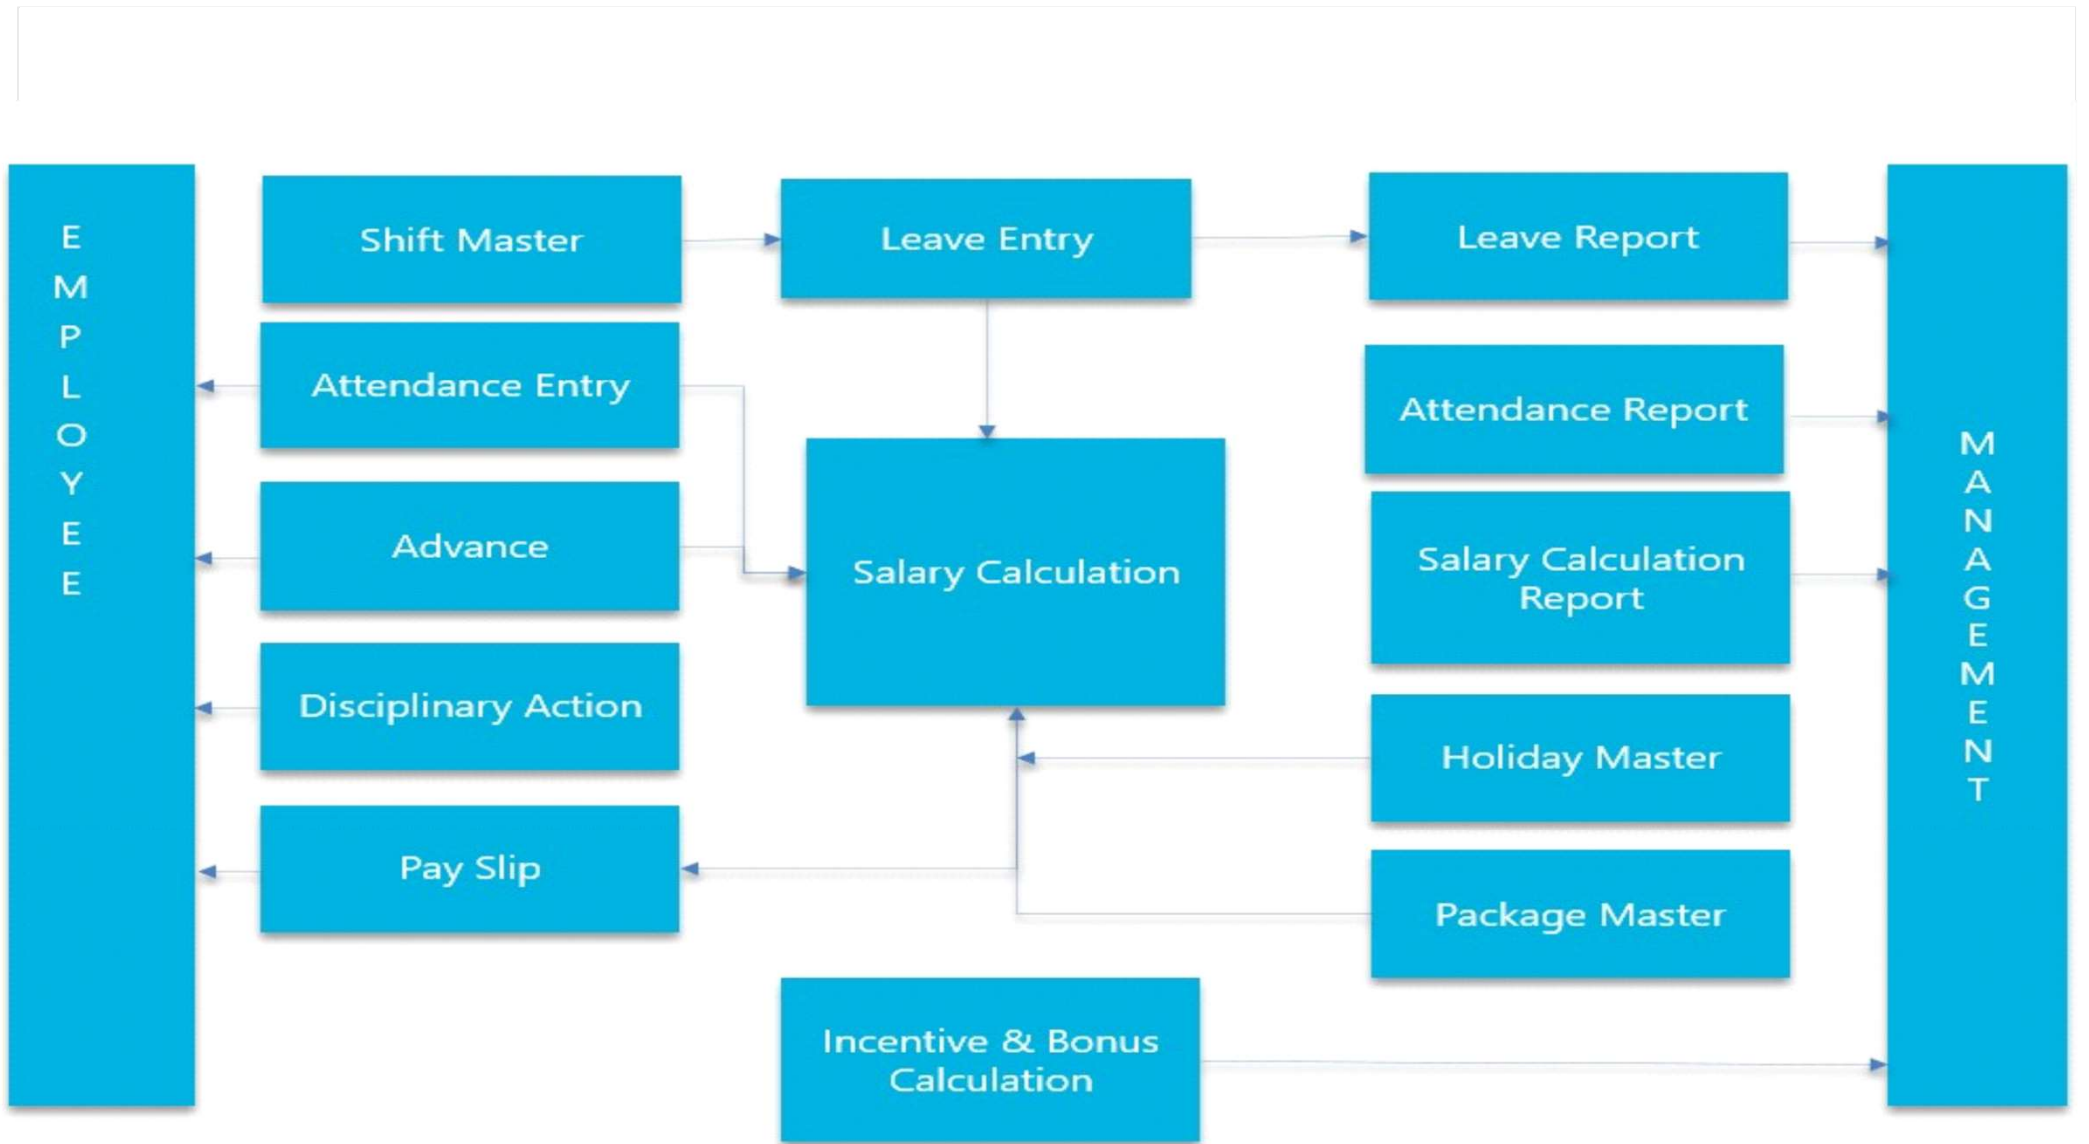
E
M
P
L
O
Y
E
E

Shift Master

Leave Entry

Leave Report

Attendance Entry

Attendance Report

Advance

Salary Calculation

Salary Calculation Report

Disciplinary Action

Holiday Master

Pay Slip

Package Master

Incentive & Bonus Calculation

M
A
N
A
G
E
M
E
N
T